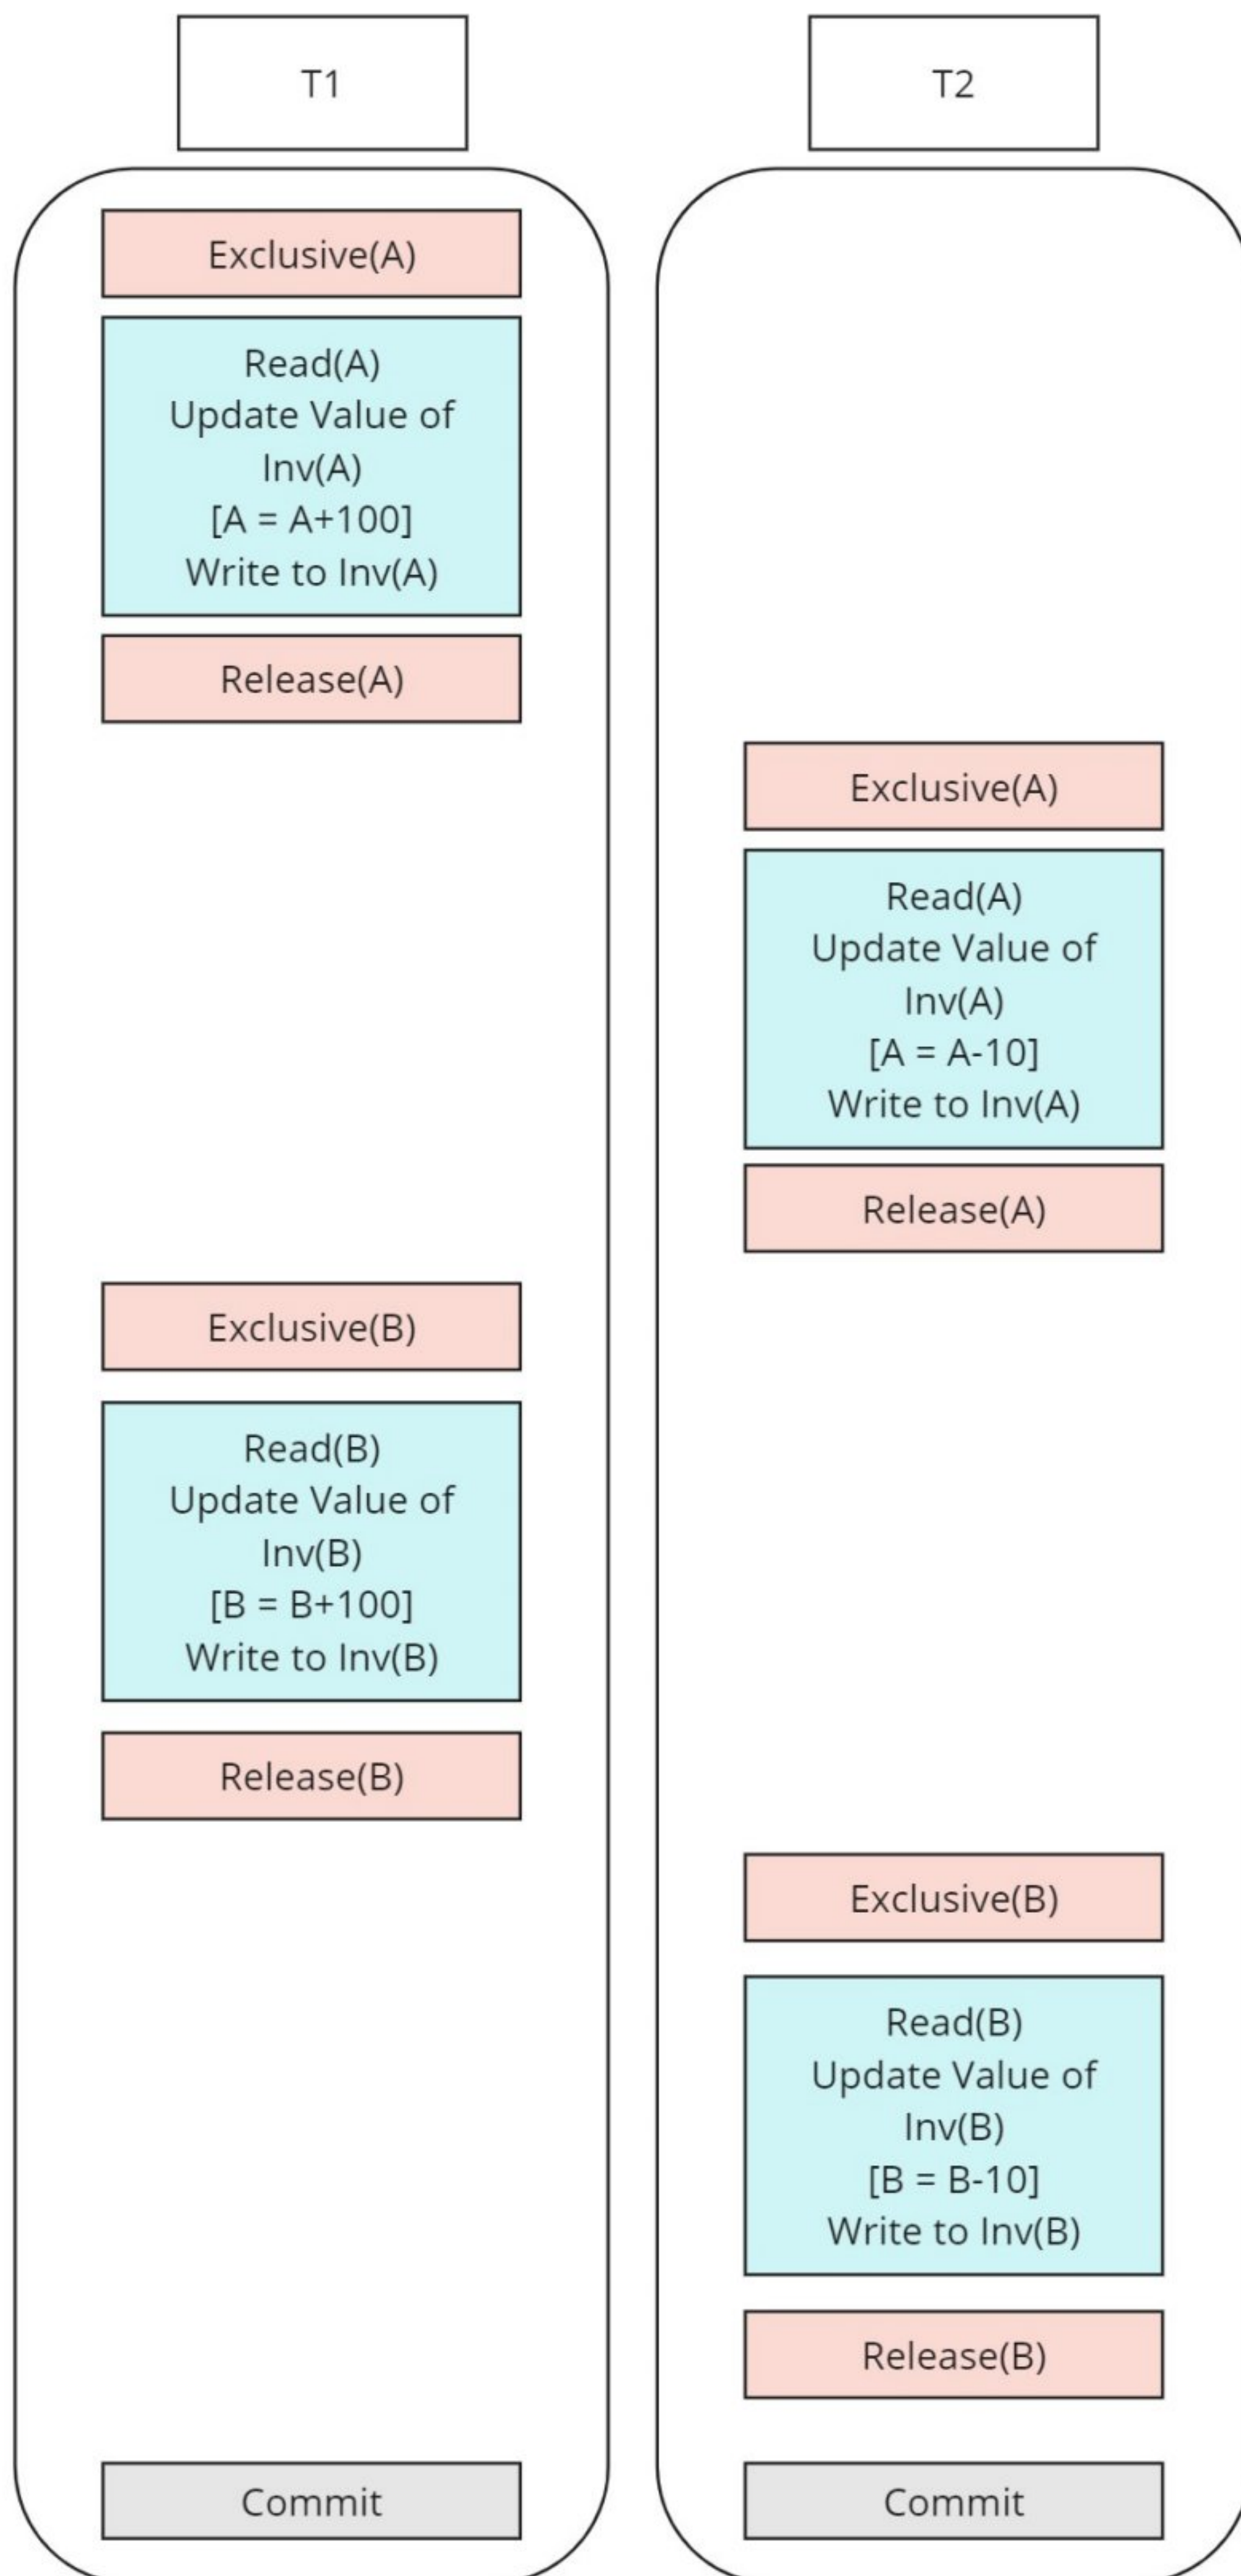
T1

Exclusive(A)

Read(A)
Update Value of Inv(A)
[A = A+100]
Write to Inv(A)

Release(A)

Exclusive(B)

Read(B)
Update Value of Inv(B)
[B = B+100]
Write to Inv(B)

Release(B)

Commit

T2

Exclusive(A)

Read(A)
Update Value of Inv(A)
[A = A-10]
Write to Inv(A)

Release(A)

Exclusive(B)

Read(B)
Update Value of Inv(B)
[B = B-10]
Write to Inv(B)

Release(B)

Commit